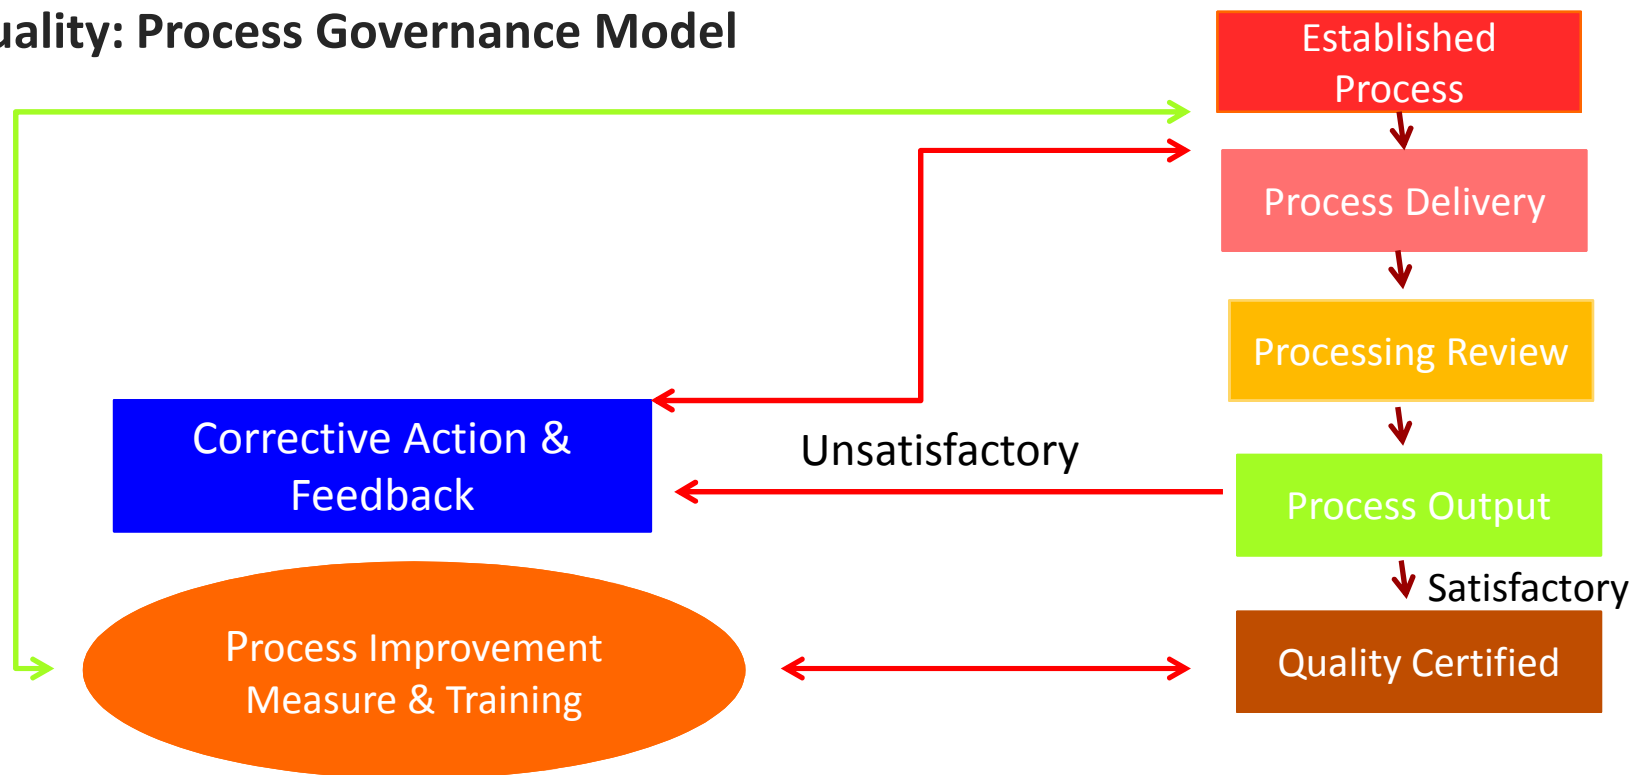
uality: Process Governance Model

Established Process

Process Delivery

Processing Review

Corrective Action & Feedback

Unsatisfactory

Process Output

Satisfactory

Process Improvement Measure & Training

Quality Certified